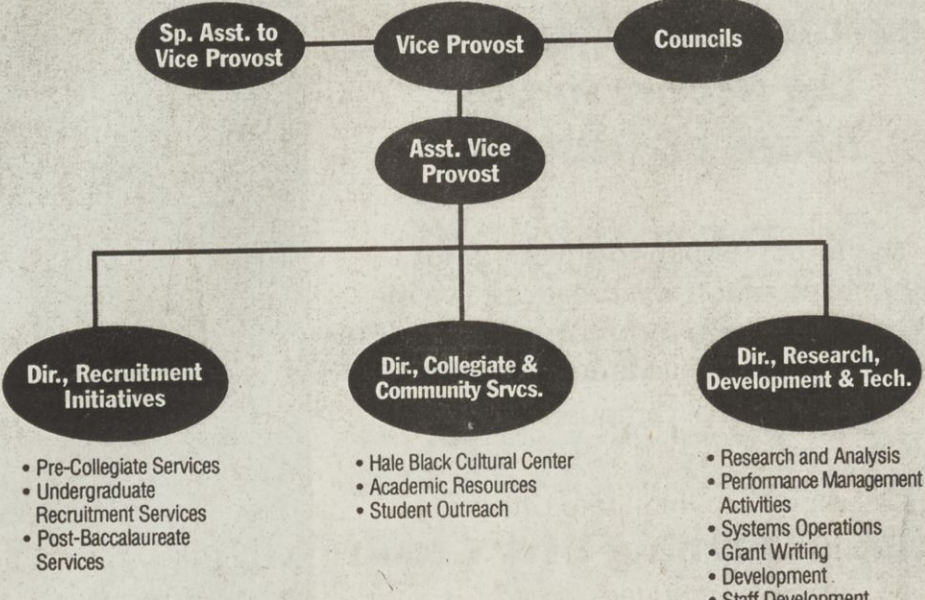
Sp. Asst. to Vice Provost

Vice Provost

Councils

Asst. Vice Provost

Dir., Recruitment Initiatives

• Pre-Collegiate Services
• Undergraduate Recruitment Services
• Post-Baccalaureate Services

Dir., Collegiate & Community Srvcs.

• Hale Black Cultural Center
• Academic Resources
• Student Outreach

Dir., Research, Development & Tech.

• Research and Analysis
• Performance Management Activities
• Systems Operations
• Grant Writing
• Development
• Staff Development